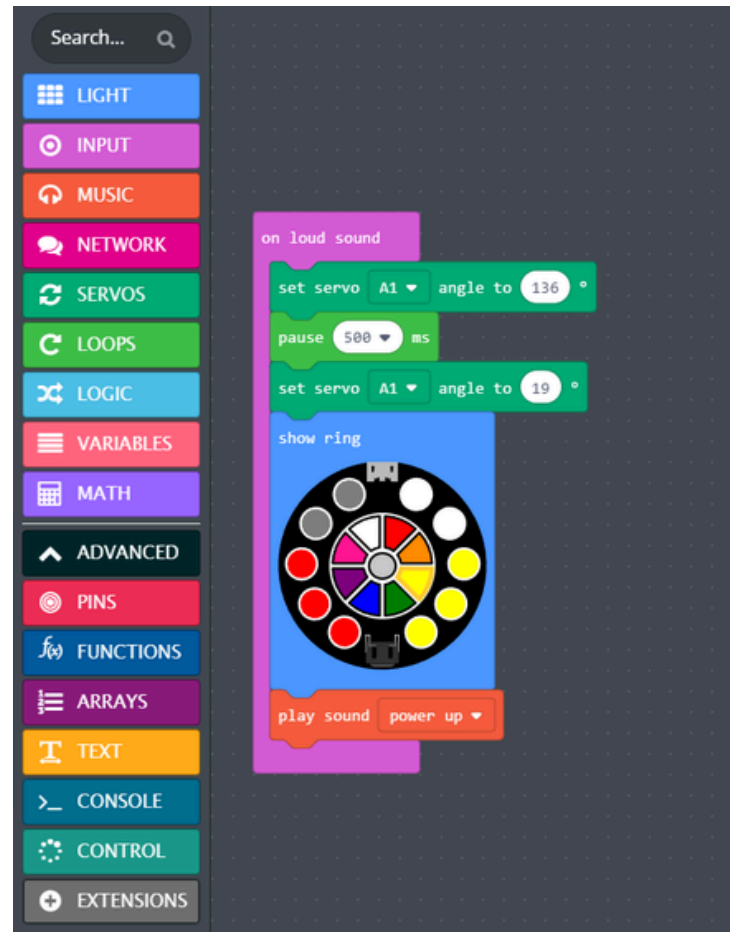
Search...

LIGHT
INPUT
MUSIC
NETWORK
SERVOS
LOOPS
LOGIC
VARIABLES
MATH
ADVANCED
PINS
FUNCTIONS
ARRAYS
TEXT
CONSOLE
CONTROL
EXTENSIONS

on loud sound
set servo A1 angle to 136 °
pause 500 ms
set servo A1 angle to 19 °
show ring
play sound power up